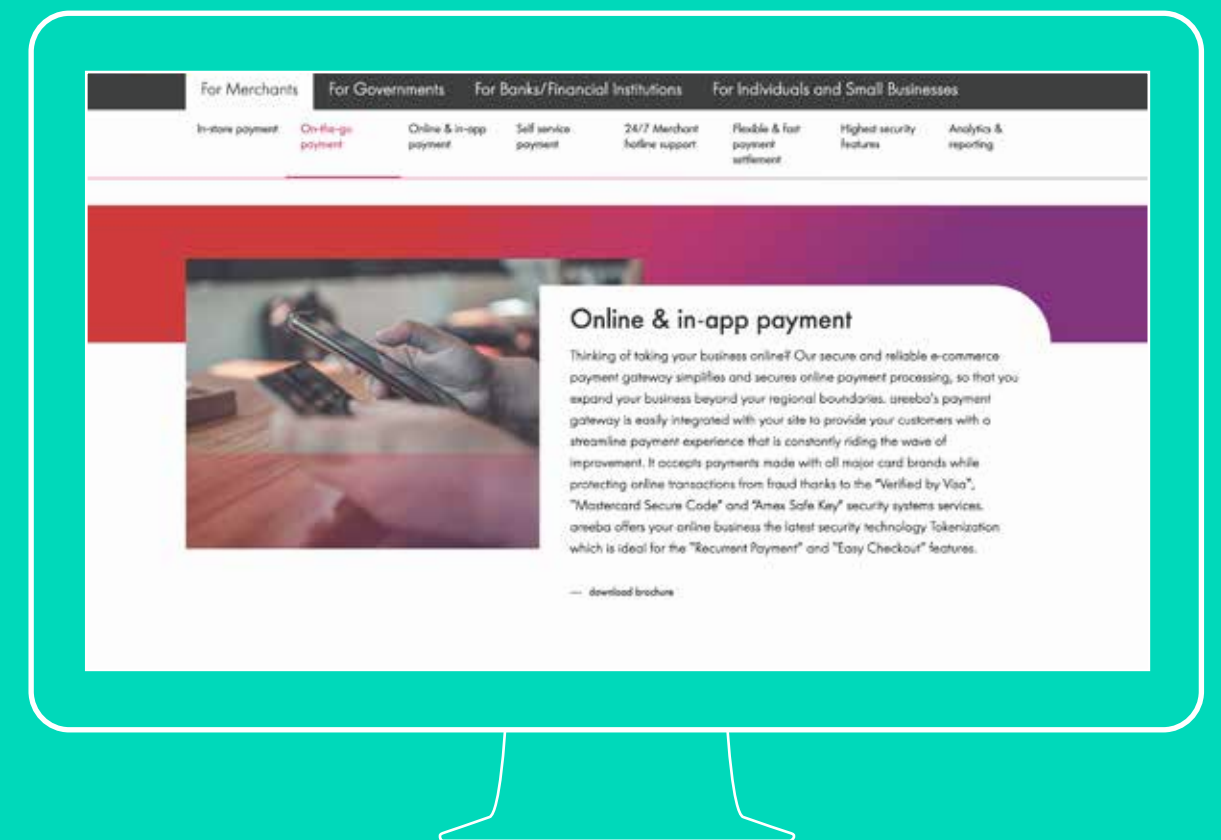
For Merchants For Governments For Banks/Financial Institutions For Individuals and Small Businesses

In-store payment On-the-go payment Online & in-app payment Self service payment 24/7 Merchant hotline support Flexible & fast payment settlement Highest security features Analytics & reporting

Online & in-app payment

Thinking of taking your business online? Our secure and reliable e-commerce payment gateway simplifies and secures online payment processing, so that you expand your business beyond your regional boundaries. areeba's payment gateway is easily integrated with your site to provide your customers with a streamline payment experience that is constantly riding the wave of improvement. It accepts payments made with all major card brands while protecting online transactions from fraud thanks to the "Verified by Visa", "Mastercard Secure Code" and "Amex Safe Key" security systems services. areeba offers your online business the latest security technology Tokenization which is ideal for the "Recurrent Payment" and "Easy Checkout" features.

— download brochure